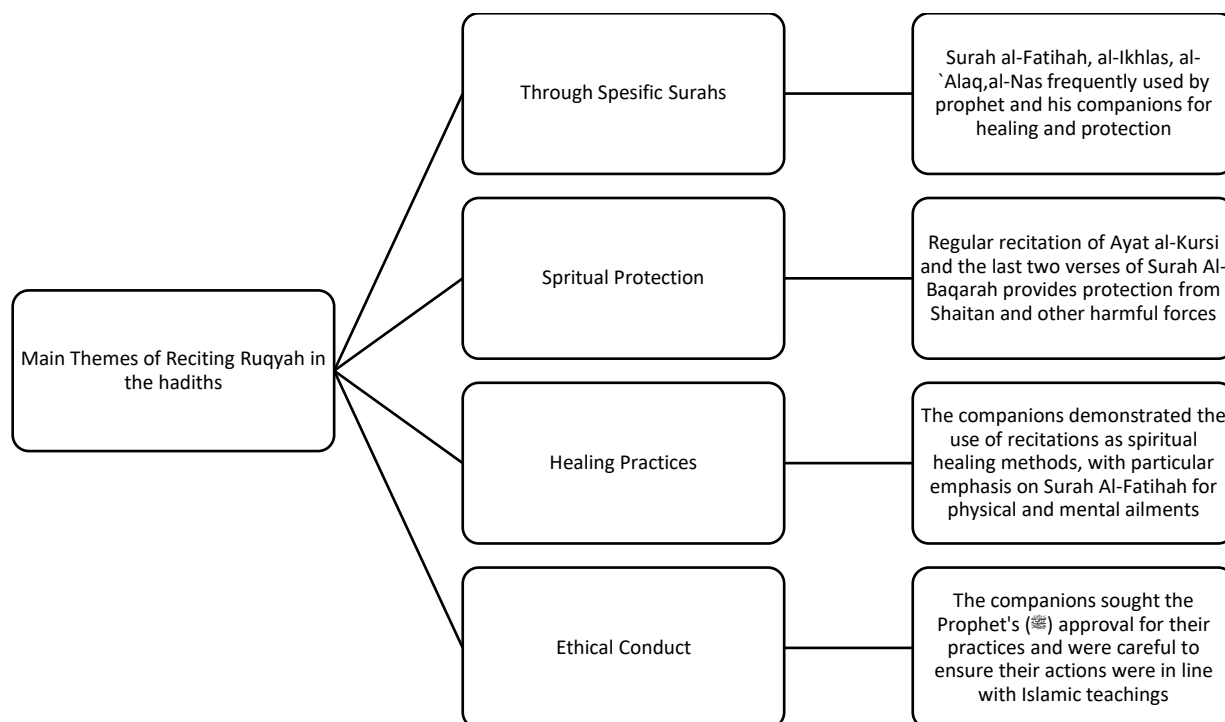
Main Themes of Reciting Ruqyah in the hadiths

Through Spesific Surahs

Surah al-Fatihah, al-Ikhlas, al-`Alaq,al-Nas frequently used by prophet and his companions for healing and protection

Spritual Protection

Regular recitation of Ayat al-Kursi and the last two verses of Surah Al-Baqarah provides protection from Shaitan and other harmful forces

Healing Practices

The companions demonstrated the use of recitations as spiritual healing methods, with particular emphasis on Surah Al-Fatihah for physical and mental ailments

Ethical Conduct

The companions sought the Prophet's (ﷺ) approval for their practices and were careful to ensure their actions were in line with Islamic teachings